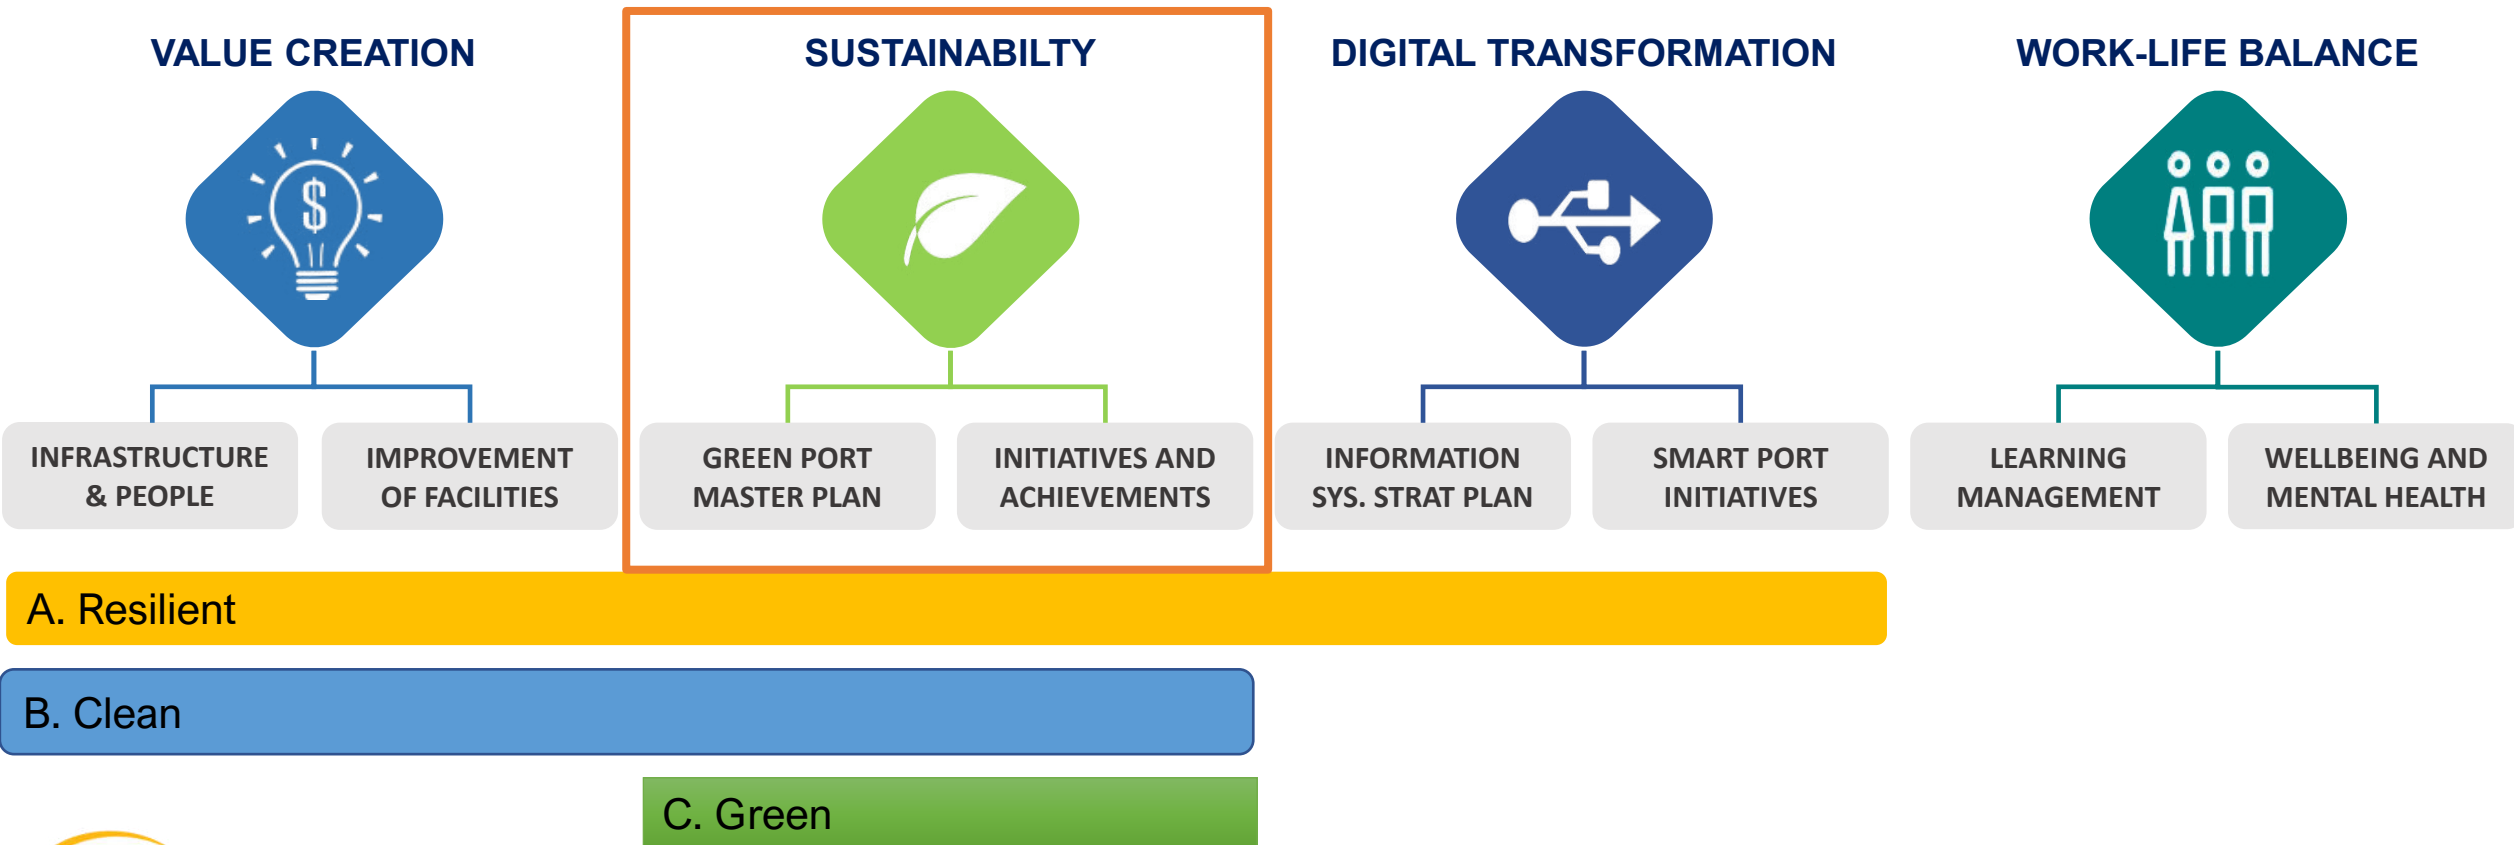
VALUE CREATION

SUSTAINABILTY

DIGITAL TRANSFORMATION

WORK-LIFE BALANCE

INFRASTRUCTURE & PEOPLE

IMPROVEMENT OF FACILITIES

GREEN PORT MASTER PLAN

INITIATIVES AND ACHIEVEMENTS

INFORMATION SYS. STRAT PLAN

SMART PORT INITIATIVES

LEARNING MANAGEMENT

WELLBEING AND MENTAL HEALTH

A. Resilient

B. Clean

C. Green